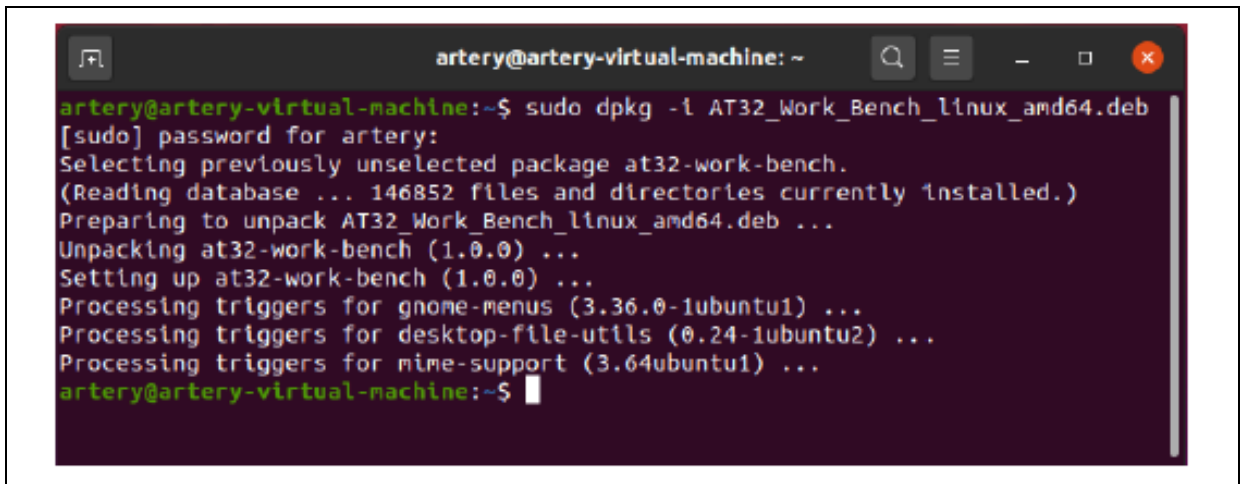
artery@artery-virtual-machine: ~

artery@artery-virtual-machine:~$ sudo dpkg -i AT32_Work_Bench_linux_amd64.deb
[sudo] password for artery:
Selecting previously unselected package at32-work-bench.
(Reading database ... 146852 files and directories currently installed.)
Preparing to unpack AT32_Work_Bench_linux_amd64.deb ...
Unpacking at32-work-bench (1.0.0) ...
Setting up at32-work-bench (1.0.0) ...
Processing triggers for gnome-menus (3.36.0-1ubuntu1) ...
Processing triggers for desktop-file-utils (0.24-1ubuntu2) ...
Processing triggers for mime-support (3.64ubuntu1) ...
artery@artery-virtual-machine:~$